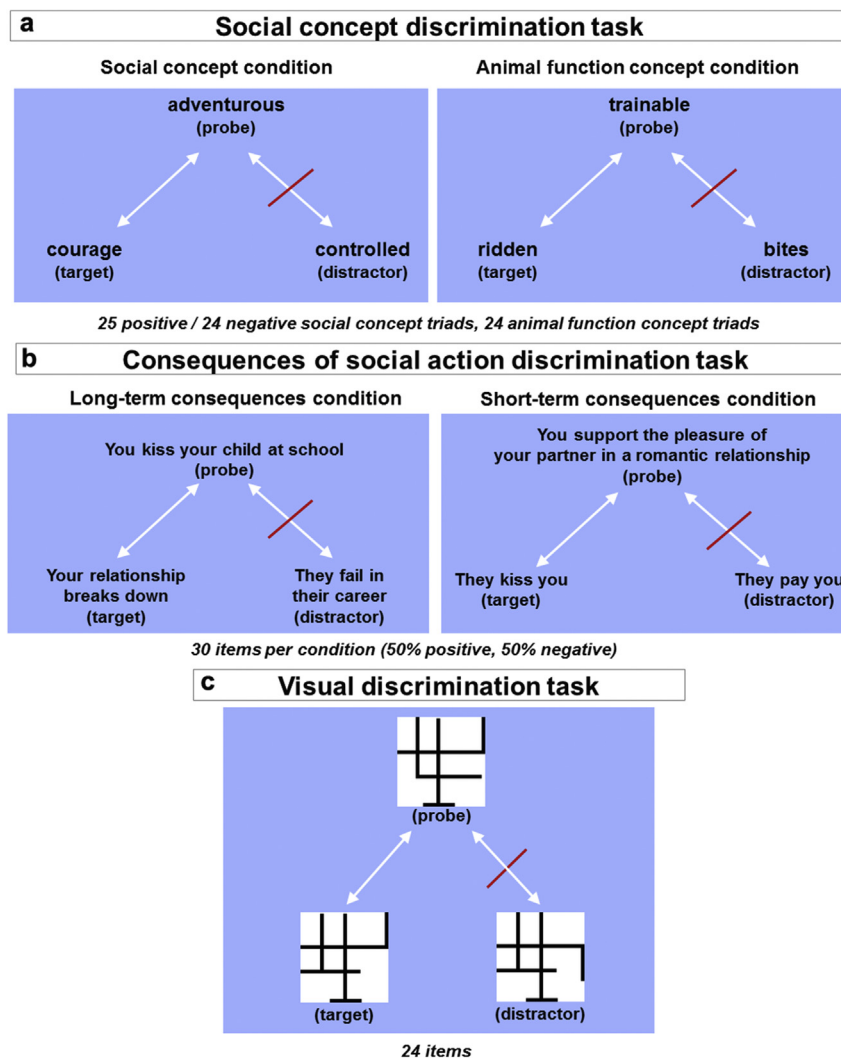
a
Social concept discrimination task

Social concept condition

adventurous
(probe)

courage
(target)

controlled
(distractor)

Animal function concept condition

trainable
(probe)

ridden
(target)

bites
(distractor)

25 positive / 24 negative social concept triads, 24 animal function concept triads

b
Consequences of social action discrimination task

Long-term consequences condition

You kiss your child at school
(probe)

Your relationship breaks down
(target)

They fail in their career
(distractor)

Short-term consequences condition

You support the pleasure of your partner in a romantic relationship
(probe)

They kiss you
(target)

They pay you
(distractor)

30 items per condition (50% positive, 50% negative)

c
Visual discrimination task

(probe)

(target)

(distractor)

24 items